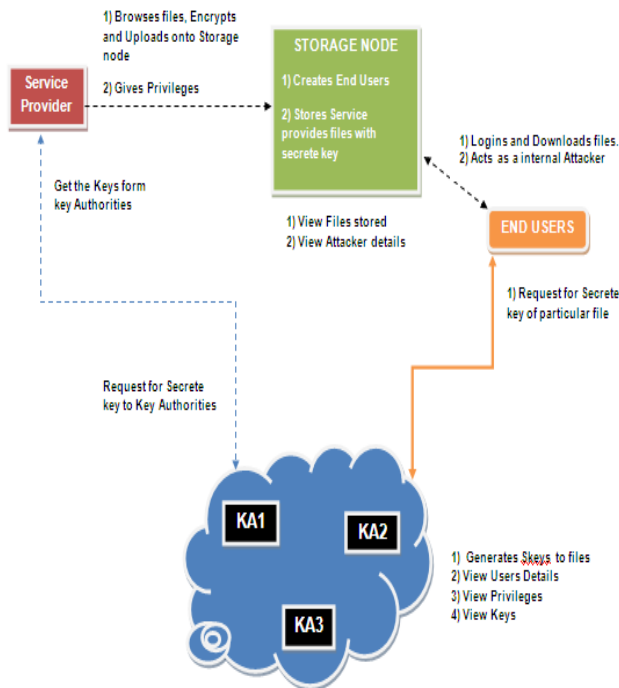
1) Browses files, Encrypts and Uploads onto Storage node

2) Gives Privileges

Service Provider

STORAGE NODE

1) Creates End Users

2) Stores Service provides files with secrete key

1) Logins and Downloads files.
2) Acts as a internal Attacker

Get the Keys form key Authorities

1) View Files stored
2) View Attacker details

END USERS

1) Request for Secrete key of particular file

Request for Secrete key to Key Authorities

KA1

KA2

KA3

1) Generates Skeys to files
2) View Users Details
3) View Privileges
4) View Keys